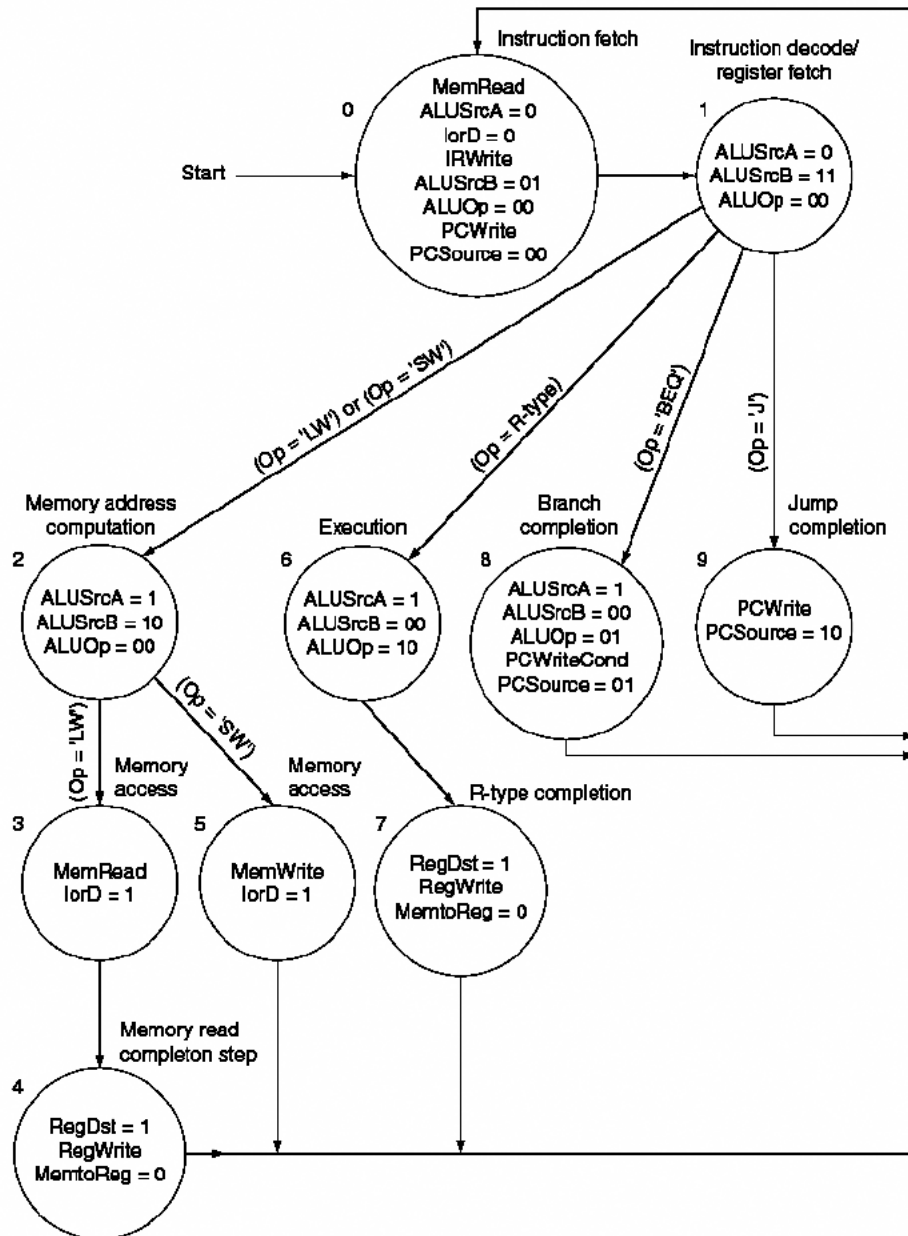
Instruction fetch

Instruction decode/ register fetch

0

MemRead
ALUSrcA = 0
IorD = 0
IRWrite
ALUSrcB = 01
ALUOp = 00
PCWrite
PCSource = 00

Start

1

ALUSrcA = 0
ALUSrcB = 11
ALUOp = 00

(Op = 'LW') or (Op = 'SW')

(Op = R-type)

(Op = 'BEQ')

(Op = 'J')

Memory address computation

2

ALUSrcA = 1
ALUSrcB = 10
ALUOp = 00

Execution

6

ALUSrcA = 1
ALUSrcB = 00
ALUOp = 10

Branch completion

8

ALUSrcA = 1
ALUSrcB = 00
ALUOp = 01
PCWriteCond
PCSource = 01

Jump completion

9

PCWrite
PCSource = 10

(Op = 'LW')

Memory access

(Op = 'SW')

Memory access

R-type completion

3

MemRead
IorD = 1

5

MemWrite
IorD = 1

7

RegDst = 1
RegWrite
MemtoReg = 0

Memory read completon step

4

RegDst = 1
RegWrite
MemtoReg = 0